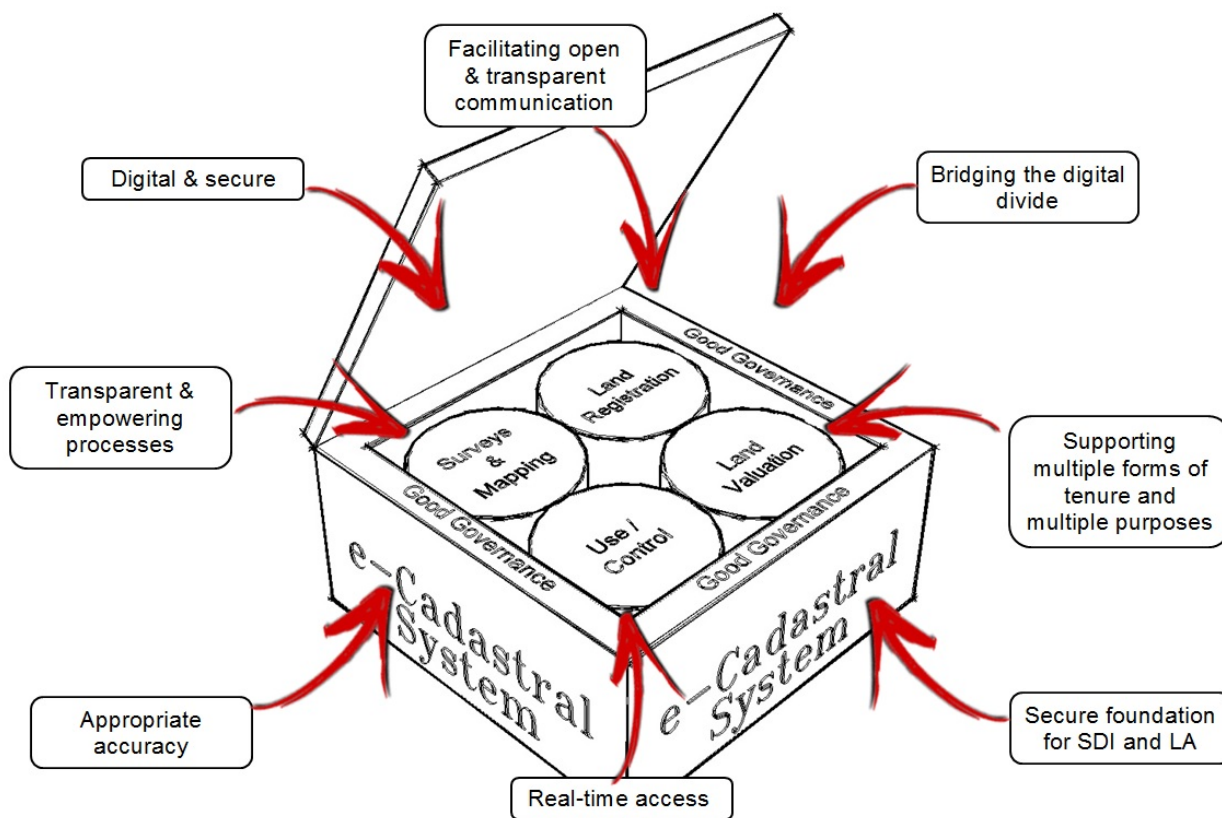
Facilitating open & transparent communication

Digital & secure

Bridging the digital divide

Good Governance

Land Registration

Transparent & empowering processes

Surveys & Mapping

Land Valuation

Supporting multiple forms of tenure and multiple purposes

Good Governance

Use / Control

Good Governance

e-Cadastral System

e-Cadastral System

Appropriate accuracy

Secure foundation for SDI and LA

Real-time access